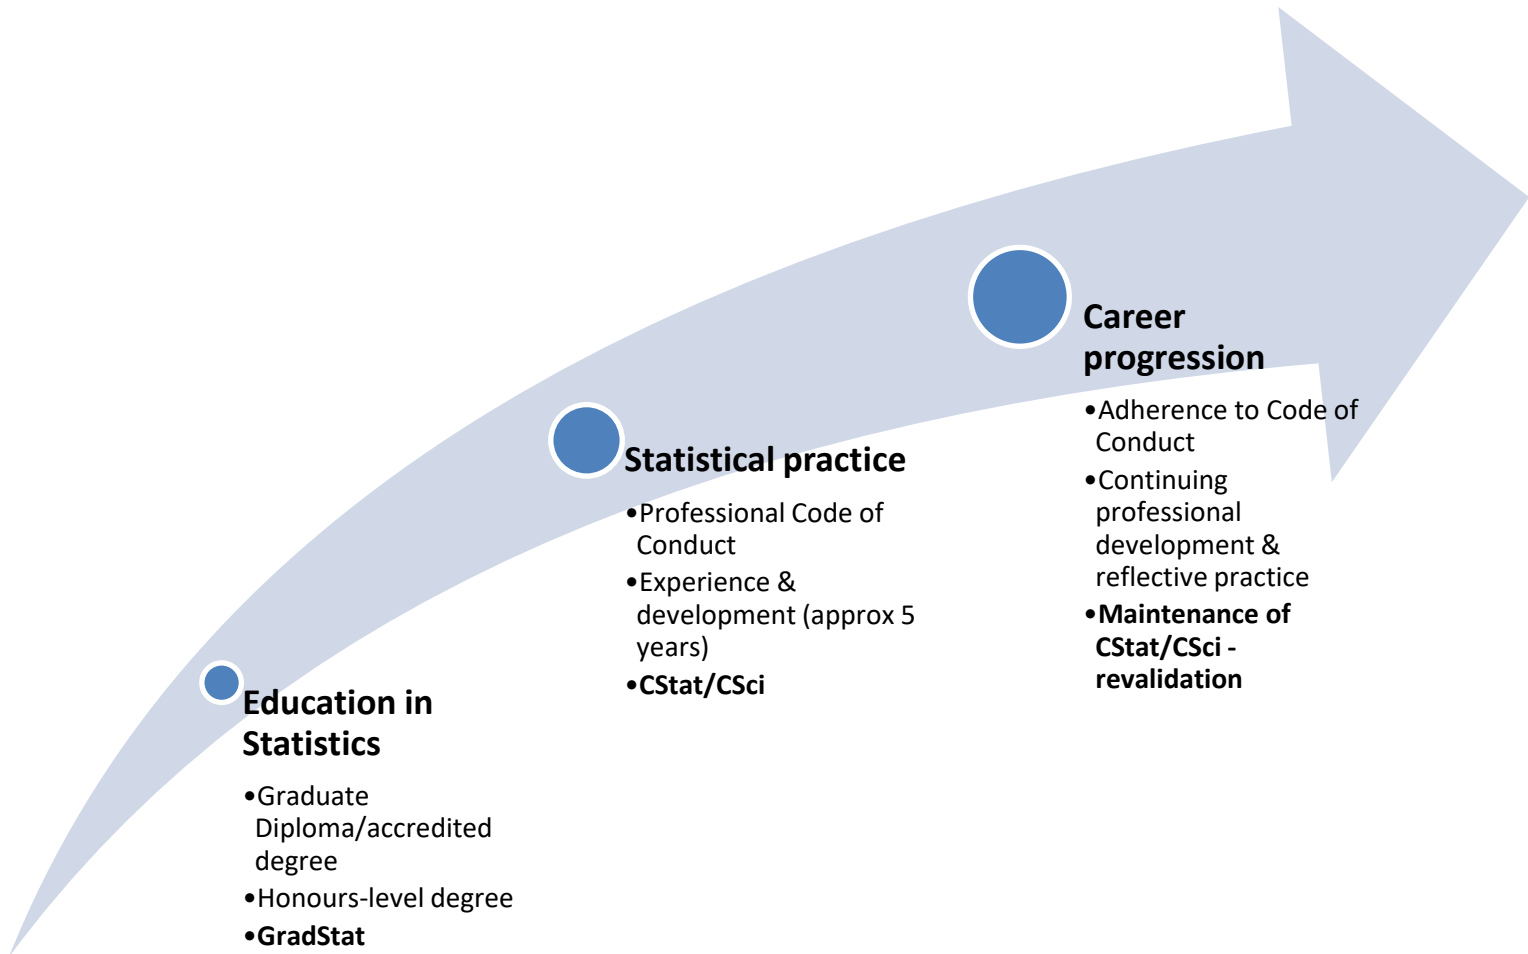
Education in Statistics

•Graduate Diploma/accredited degree
•Honours-level degree
•**GradStat**

Statistical practice

•Professional Code of Conduct
•Experience & development (approx 5 years)
•**CStat/CSci**

Career progression

•Adherence to Code of Conduct
•Continuing professional development & reflective practice
•**Maintenance of CStat/CSci - revalidation**